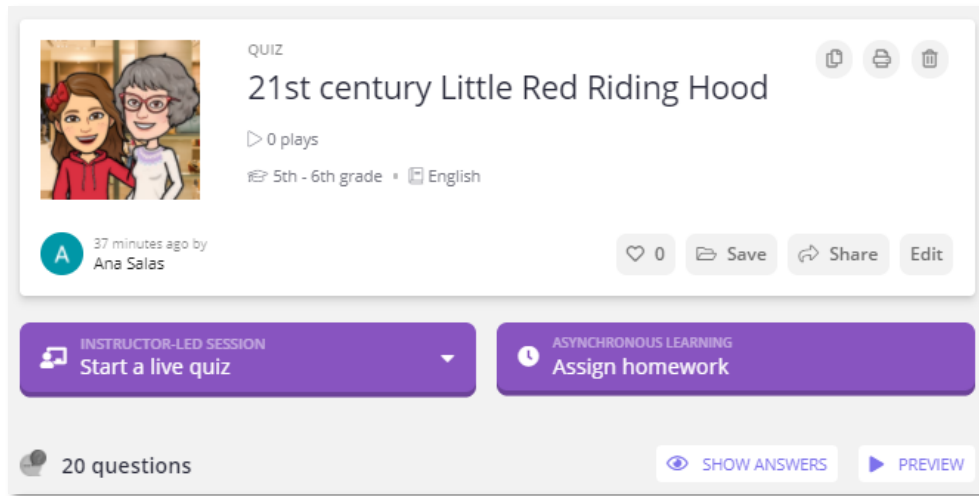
QUIZ

21st century Little Red Riding Hood

0 plays

5th - 6th grade • English

A 37 minutes ago by
Ana Salas

0 Save Share Edit

INSTRUCTOR-LED SESSION
Start a live quiz

ASYNCHRONOUS LEARNING
Assign homework

20 questions

SHOW ANSWERS PREVIEW